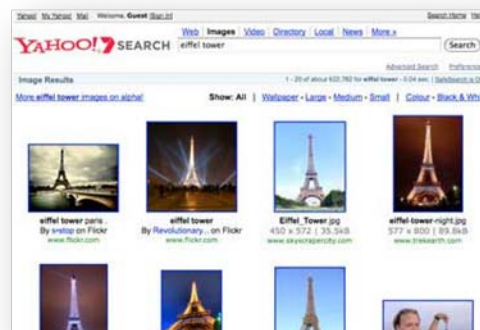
Yahoo! My Yahoo! Mail Welcome, Guest [Sign In] Search Home Help

YAHOO! SEARCH

Web Images Video Directory Local News More »

eiffel tower Search

Advanced Search Preferences

Image Results 1 - 20 of about 622,780 for eiffel tower - 0.04 sec. | SafeSearch is On

More eiffel tower images on alphal

Show: All | Wallpaper - Large - Medium - Small | Colour - Black & White

eiffel tower paris
By s-stop on Flickr
www.flickr.com

eiffel tower
By Revolutionary... on Flickr
www.flickr.com

Eiffel_Tower.jpg
450 x 572 | 35.5kB
www.skyscrapercity.com

eiffel-tower-night.jpg
577 x 800 | 89.8kB
www.trekearth.com